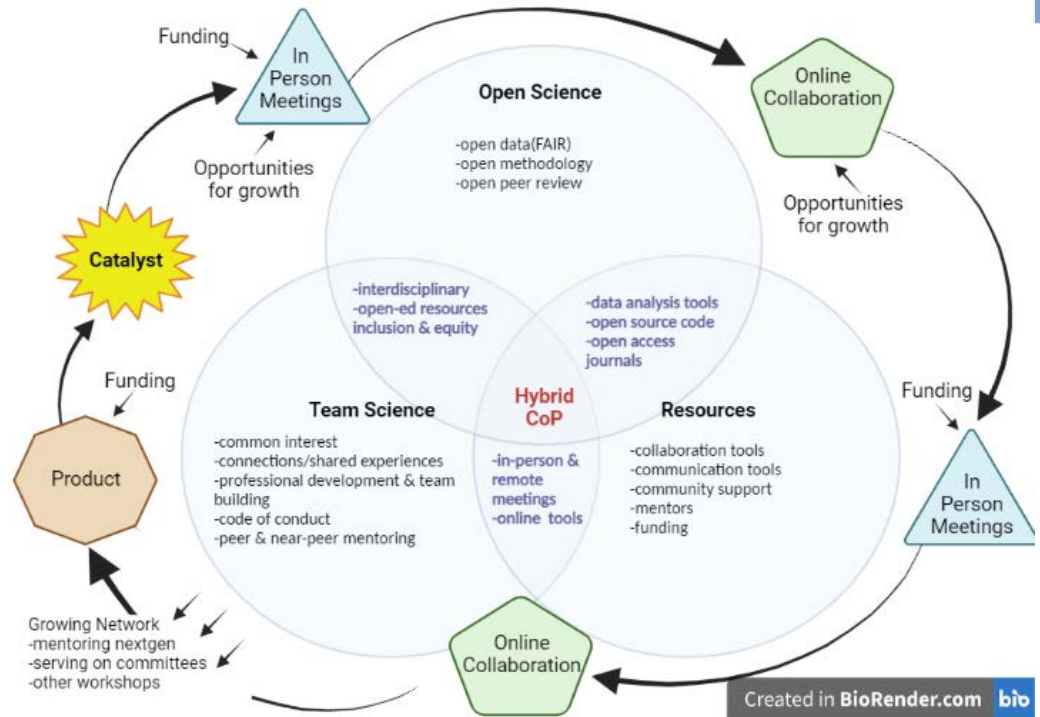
Funding

In Person Meetings

Opportunities for growth

Catalyst

Open Science

-open data(FAIR)
-open methodology
-open peer review

Online Collaboration

Opportunities for growth

-interdisciplinary
-open-ed resources
inclusion & equity

-data analysis tools
-open source code
-open access journals

Funding

Hybrid CoP

Funding

Product

Team Science

-common interest
-connections/shared experiences
-professional development & team building
-code of conduct
-peer & near-peer mentoring

-in-person & remote meetings
-online tools

Resources

-collaboration tools
-communication tools
-community support
-mentors
-funding

In Person Meetings

Growing Network
-mentoring nextgen
-serving on committees
-other workshops

Online Collaboration

Created in BioRender.com bio